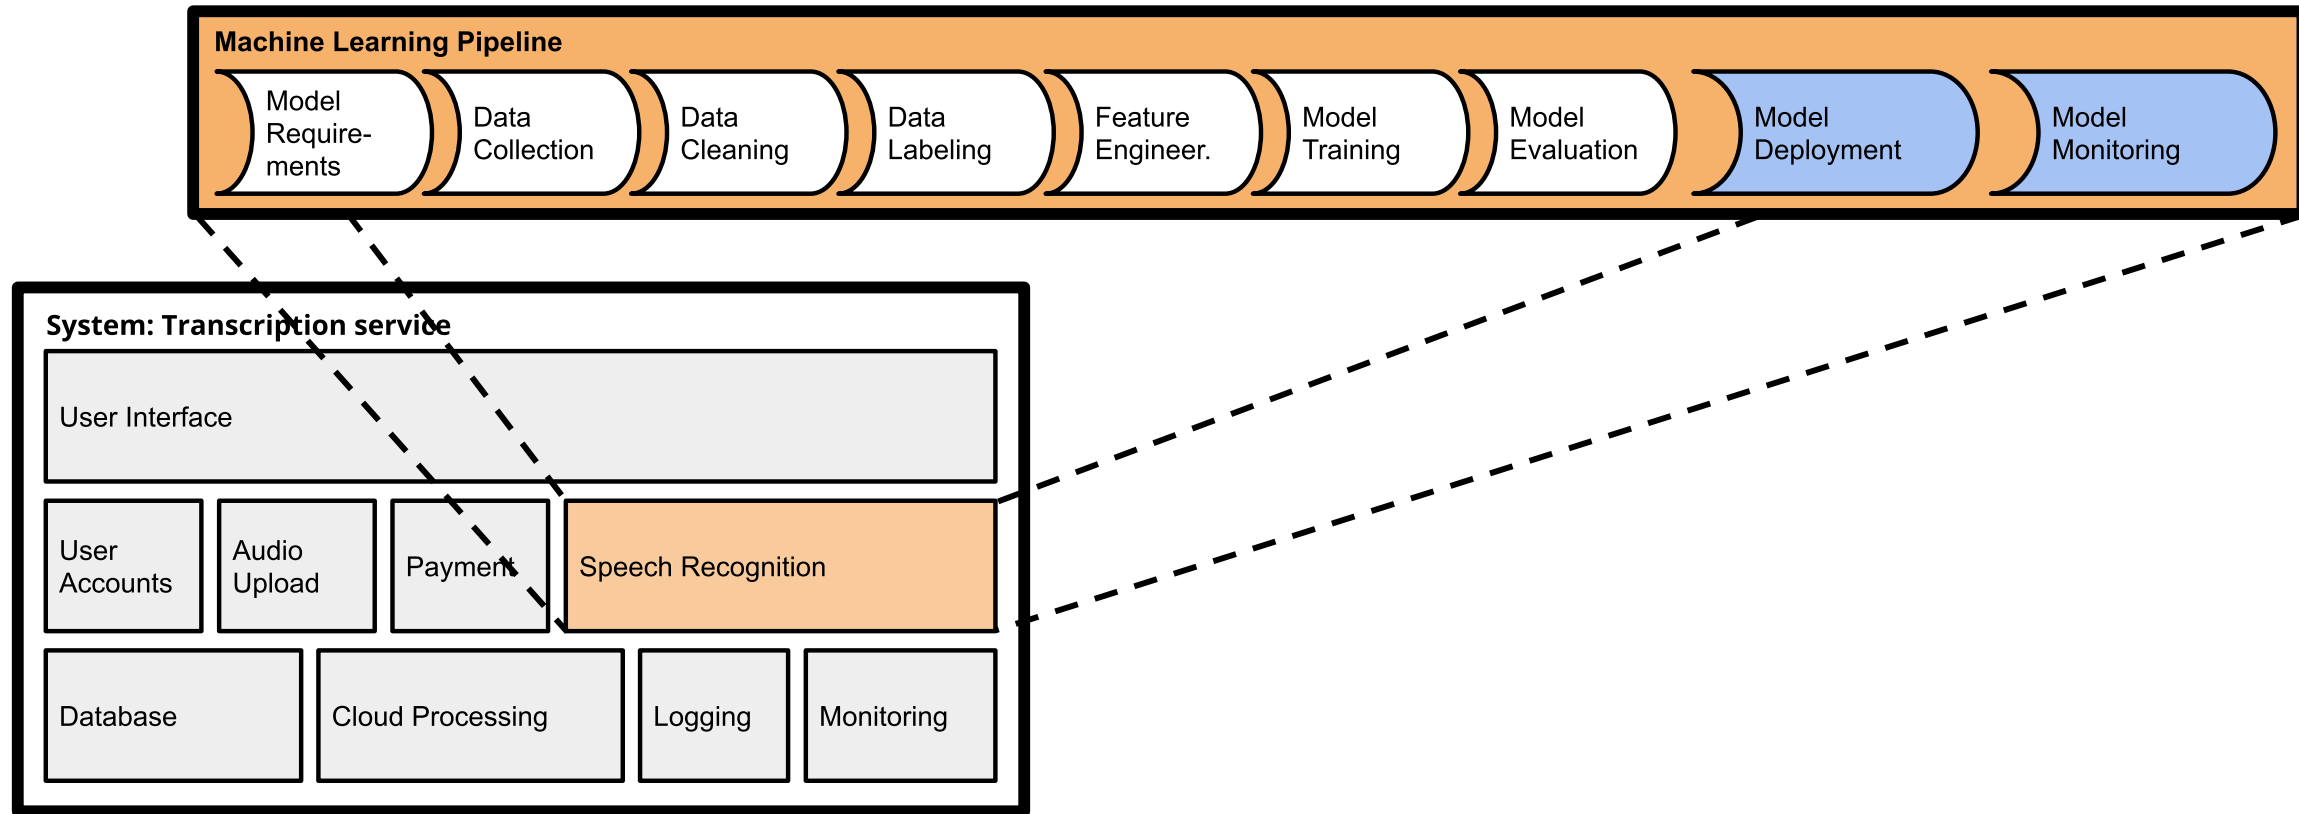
Machine Learning Pipeline

Model Requirements

Data Collection

Data Cleaning

Data Labeling

Feature Engineer.

Model Training

Model Evaluation

Model Deployment

Model Monitoring

System: Transcription service

User Interface

User Accounts

Audio Upload

Payment

Speech Recognition

Database

Cloud Processing

Logging

Monitoring